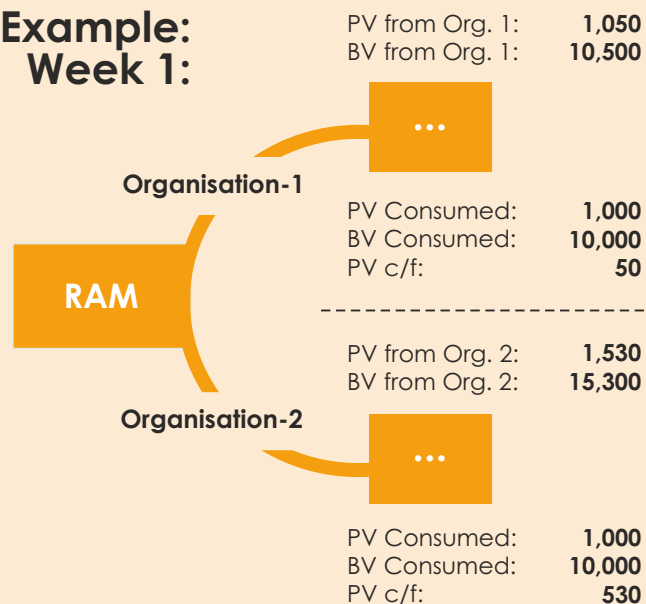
Example:
Week 1:

PV from Org. 1: 1,050
BV from Org. 1: 10,500

...

Organisation-1

PV Consumed: 1,000
BV Consumed: 10,000
PV c/f: 50

RAM

PV from Org. 2: 1,530
BV from Org. 2: 15,300

Organisation-2

...

PV Consumed: 1,000
BV Consumed: 10,000
PV c/f: 530